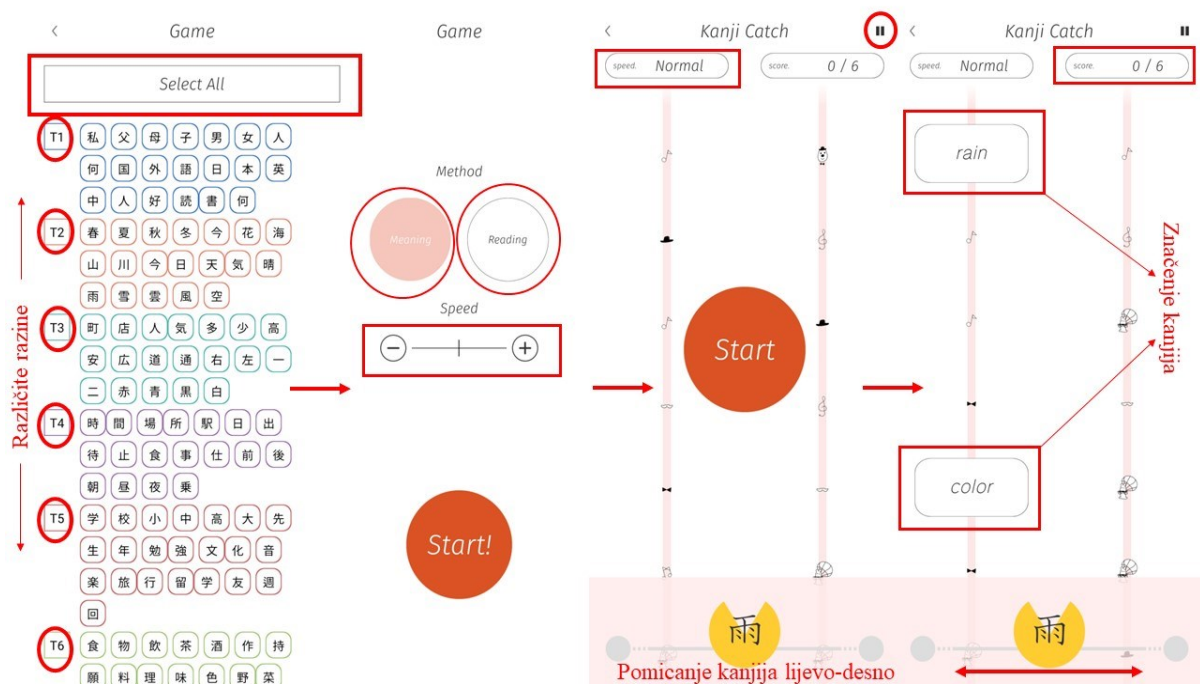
Game

Select All

T1 私 父 母 子 男 女 人
何 国 外 語 日 本 英
中 人 好 読 書 何

T2 春 夏 秋 冬 今 花 海
山 川 今 日 天 気 晴
雨 雪 雲 風 空

T3 町 店 人 気 多 少 高
安 広 道 通 右 左 一
二 赤 青 黒 白

T4 時 間 場 所 駅 日 出
待 止 食 事 仕 前 後
朝 昼 夜 乗

T5 学 校 小 中 高 大 先
生 年 勉 強 文 化 音
楽 旅 行 留 学 友 週
回

T6 食 物 飲 茶 酒 作 持
願 料 理 味 色 野 菜

Različite razine

Game

Method

Meaning

Reading

Speed

Start!

Kanji Catch

speed. Normal

score. 0 / 6

Start

雨

Pomicanje kanjija lijevo-desno

Kanji Catch

speed. Normal

score. 0 / 6

rain

color

Značenje kanjija

雨